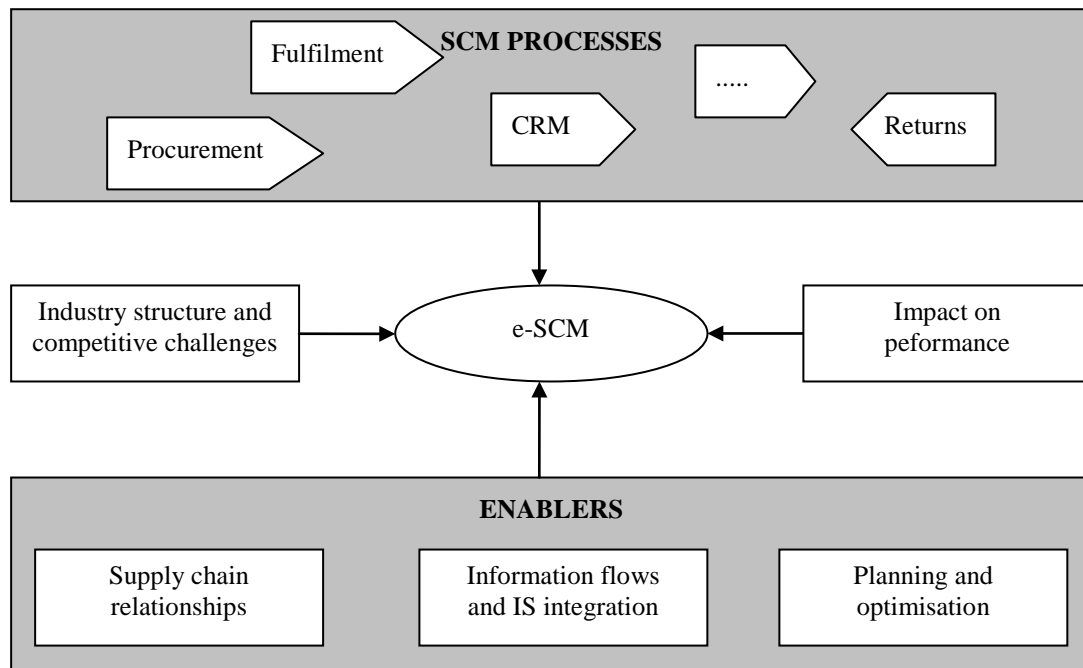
SCM PROCESSES

Fulfilment

.....

CRM

Returns

Procurement

Industry structure and competitive challenges

e-SCM

Impact on peformance

ENABLERS

Supply chain relationships

Information flows and IS integration

Planning and optimisation